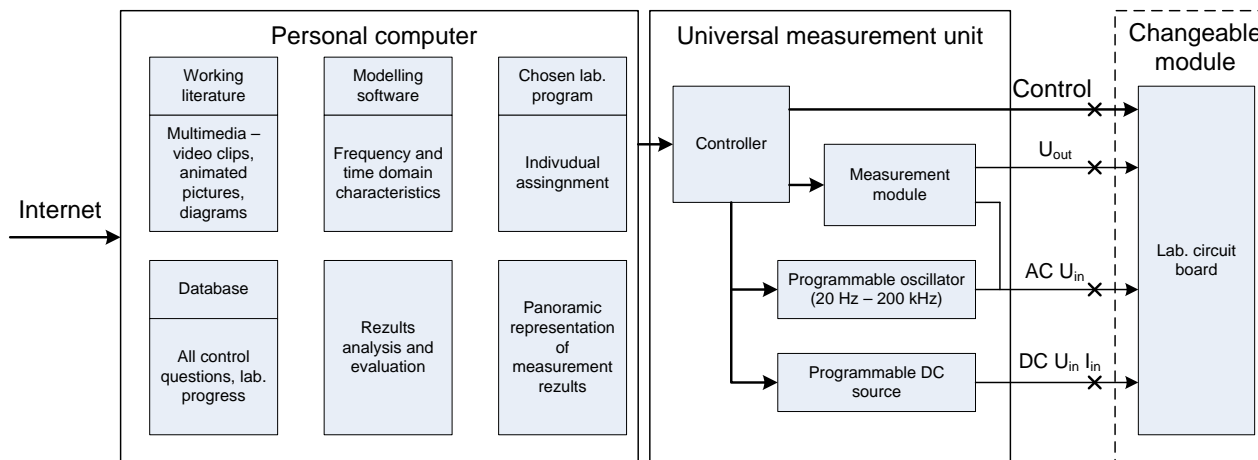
Personal computer

Working literature

Multimedia – video clips, animated pictures, diagrams

Modelling software

Frequency and time domain characteristics

Chosen lab. program

Indivudual assingnment

Internet

Database

All control questions, lab. progress

Rezults analysis and evaluation

Panoramic representation of measurement rezults

Universal measurement unit

Controller

Measurement module

Programmable oscillator (20 Hz – 200 kHz)

Programmable DC source

Control

$U_{out}$

AC $U_{in}$

DC $U_{in}$ $I_{in}$

Changeable module

Lab. circuit board